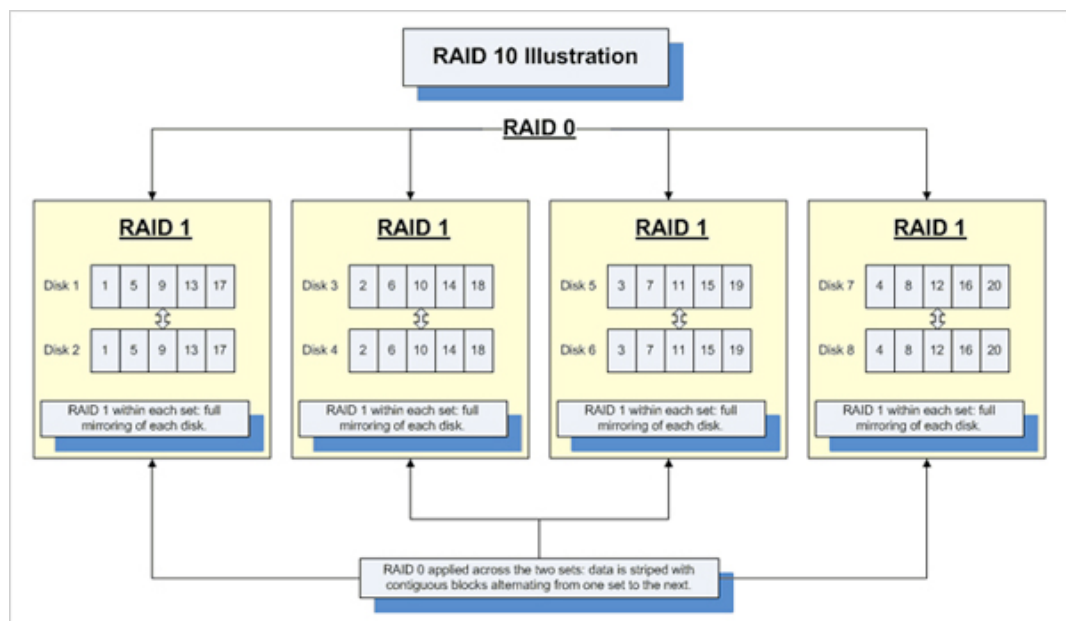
RAID 10 Illustration

RAID 0

RAID 1

Disk 1 | 1 | 5 | 9 | 13 | 17

Disk 2 | 1 | 5 | 9 | 13 | 17

RAID 1 within each set: full mirroring of each disk.

RAID 1

Disk 3 | 2 | 6 | 10 | 14 | 18

Disk 4 | 2 | 6 | 10 | 14 | 18

RAID 1 within each set: full mirroring of each disk.

RAID 1

Disk 5 | 3 | 7 | 11 | 15 | 19

Disk 6 | 3 | 7 | 11 | 15 | 19

RAID 1 within each set: full mirroring of each disk.

RAID 1

Disk 7 | 4 | 8 | 12 | 16 | 20

Disk 8 | 4 | 8 | 12 | 16 | 20

RAID 1 within each set: full mirroring of each disk.

RAID 0 applied across the two sets: data is striped with contiguous blocks alternating from one set to the next.